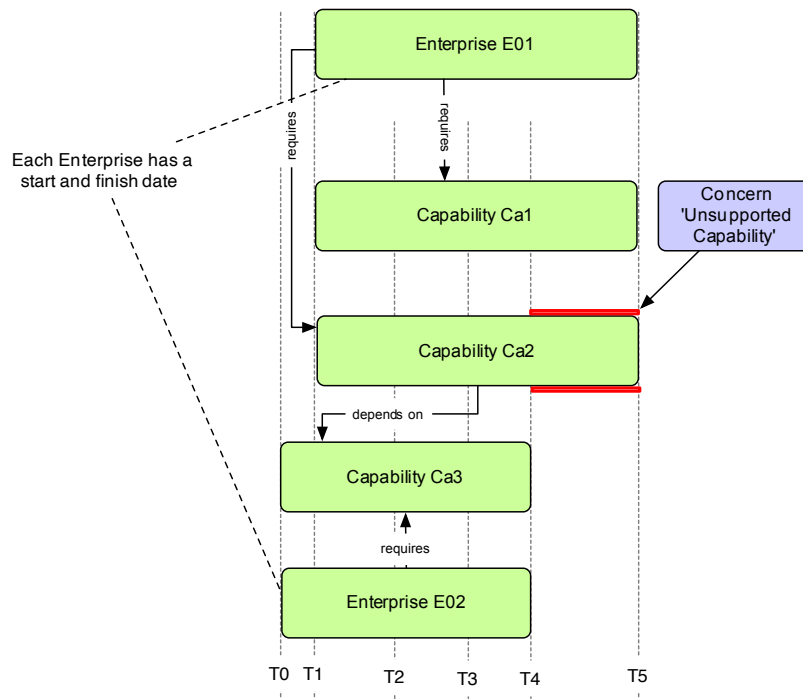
Enterprise E01

requires

requires

Each Enterprise has a start and finish date

Capability Ca1

Concern 'Unsupported Capability'

Capability Ca2

depends on

Capability Ca3

requires

Enterprise E02

T0 T1 T2 T3 T4 T5